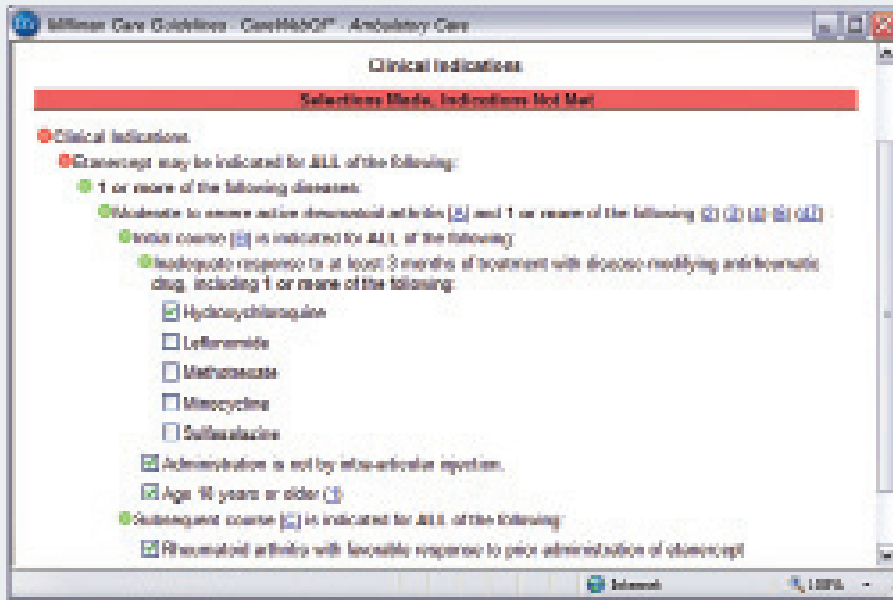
Milliman Care Guidelines - CareWebQI - Ambulatory Care

Clinical Indications

Selections Made, Indications Not Met

Clinical Indications.

Etanercept may be indicated for ALL of the following:

1 or more of the following diseases:

Moderate to severe active rheumatoid arthritis [A] and 1 or more of the following [B] [C] [D] [E] [F]:

Initial course [B] is indicated for ALL of the following:

Inadequate response to at least 3 months of treatment with disease modifying antirheumatic drug, including 1 or more of the following:

Hydroxychloroquine

Leflunomide

Methotrexate

Minocycline

Sulfasalazine

Administration is not by intra-articular injection.

Age 18 years or older [3]

Subsequent course [C] is indicated for ALL of the following:

Rheumatoid arthritis with favorable response to prior administration of etanercept

Internet

100%